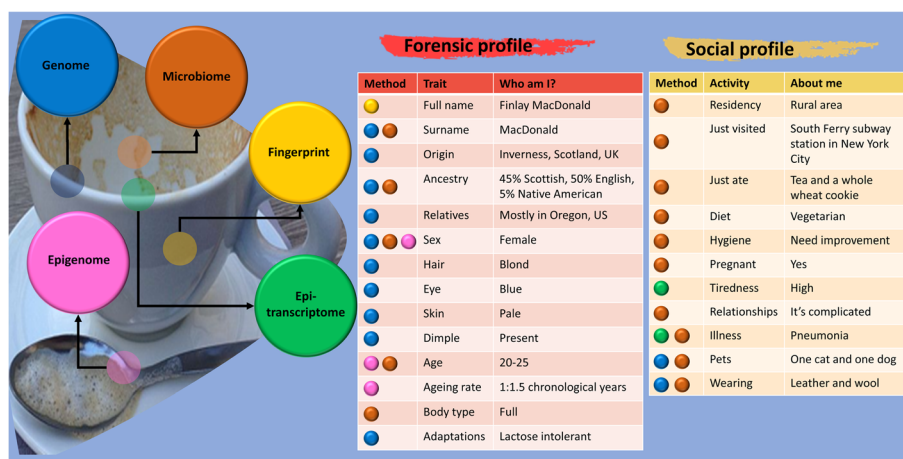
Genome

Microbiome

Fingerprint

Epigenome

Epi-transcriptome

Forensic profile

| Method | Trait | Who am I? |
|---|---|---|
| | Full name | Finlay MacDonald |
| | Surname | MacDonald |
| | Origin | Inverness, Scotland, UK |
| | Ancestry | 45% Scottish, 50% English, 5% Native American |
| | Relatives | Mostly in Oregon, US |
| | Sex | Female |
| | Hair | Blond |
| | Eye | Blue |
| | Skin | Pale |
| | Dimple | Present |
| | Age | 20-25 |
| | Ageing rate | 1:1.5 chronological years |
| | Body type | Full |
| | Adaptations | Lactose intolerant |

Social profile

| Method | Activity | About me |
|---|---|---|
| | Residency | Rural area |
| | Just visited | South Ferry subway station in New York City |
| | Just ate | Tea and a whole wheat cookie |
| | Diet | Vegetarian |
| | Hygiene | Need improvement |
| | Pregnant | Yes |
| | Tiredness | High |
| | Relationships | It's complicated |
| | Illness | Pneumonia |
| | Pets | One cat and one dog |
| | Wearing | Leather and wool |